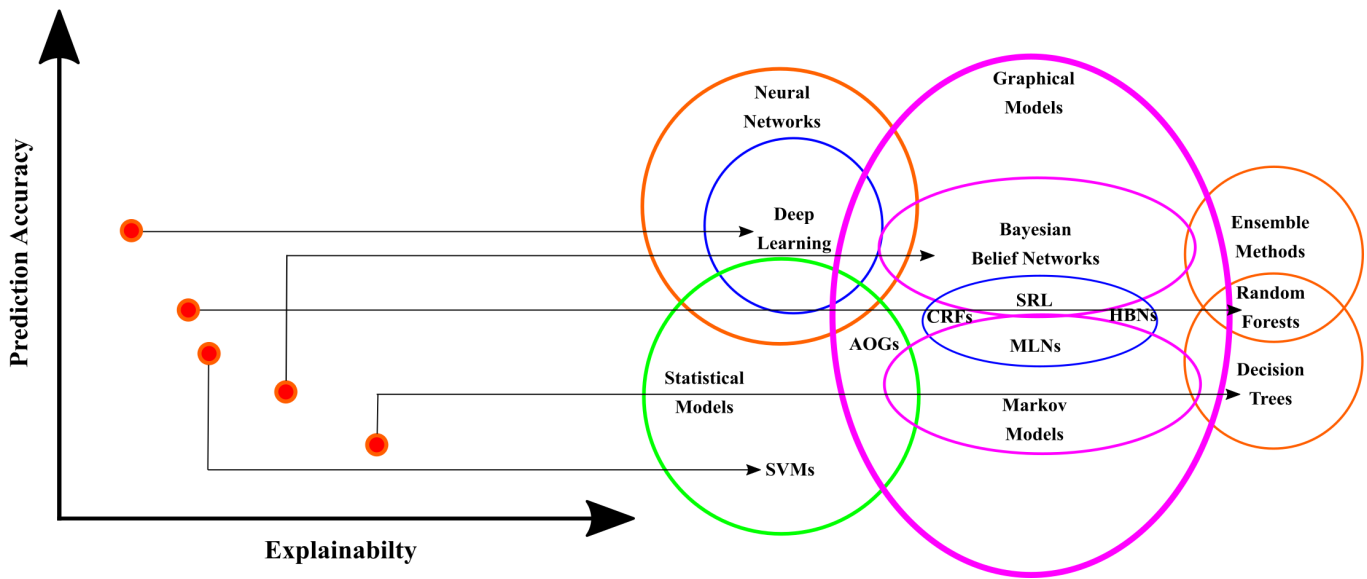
Prediction Accuracy

Explainabilty

Neural Networks

Deep Learning

Graphical Models

Bayesian Belief Networks

SRL

CRFs

HBNs

MLNs

AOGs

Markov Models

Statistical Models

SVMs

Ensemble Methods

Random Forests

Decision Trees